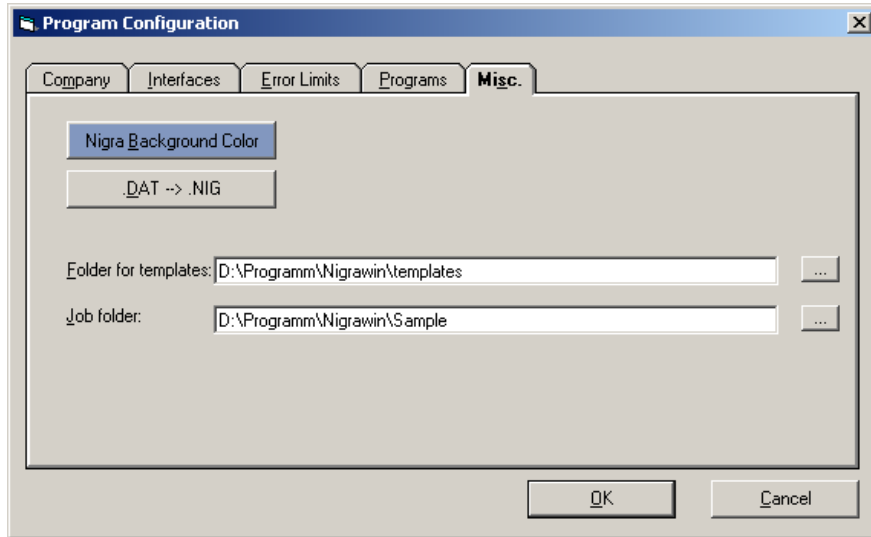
Program Configuration

Company | Interfaces | Error Limits | Programs | Misc.

Nigra Background Color

.DAT --> .NIG

Folder for templates: D:\Programm\Nigrawin\templates ...

Job folder: D:\Programm\Nigrawin\Sample ...

OK

Cancel